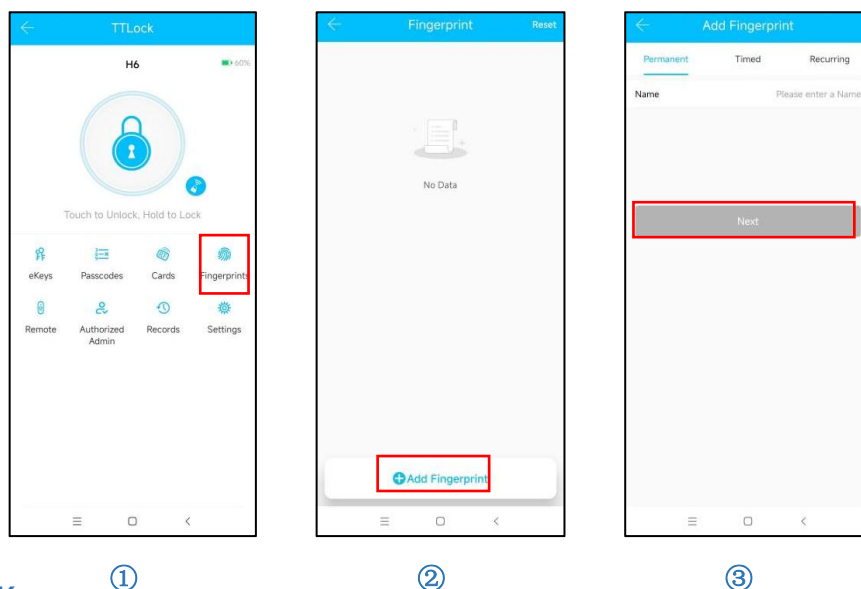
TTLock

H6

60%

Touch to Unlock, Hold to Lock

eKeys Passcodes Cards Fingerprints

Remote Authorized Admin Records Settings

①

Fingerprint Reset

No Data

Add Fingerprint

②

Add Fingerprint

Permanent Timed Recurring

Name Please enter a Name

Next

③